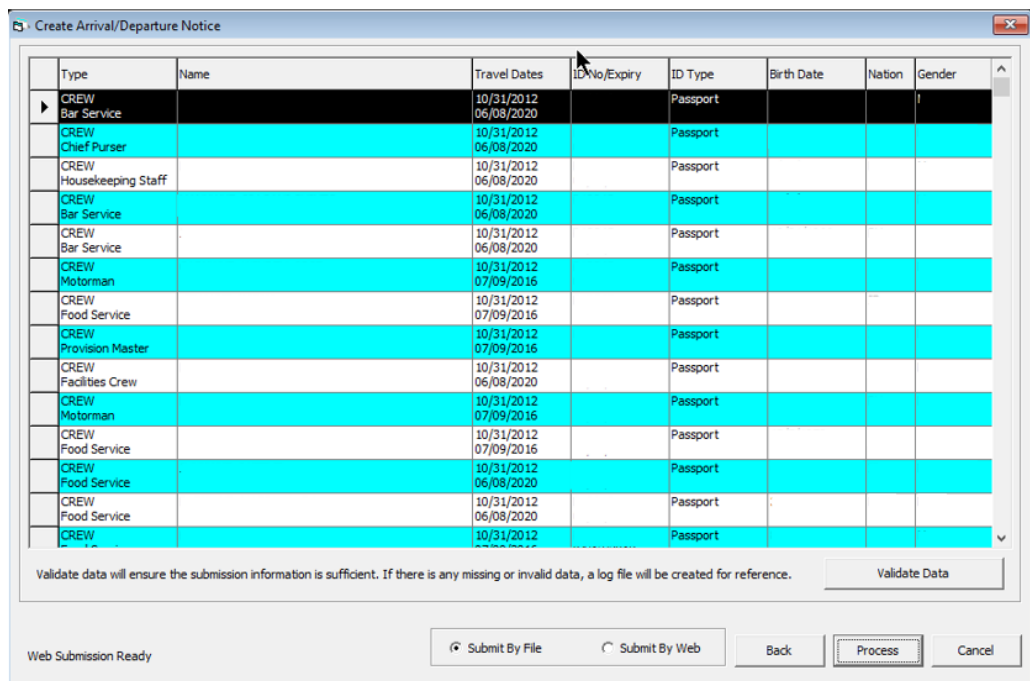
Create Arrival/Departure Notice

| | Type | Name | Travel Dates | ID No/Expiry | ID Type | Birth Date | Nation | Gender |
|---|---|---|---|---|---|---|---|---|
| ▶ | CREW Bar Service | | 10/31/2012 06/08/2020 | | Passport | | | |
| | CREW Chief Purser | | 10/31/2012 06/08/2020 | | Passport | | | |
| | CREW Housekeeping Staff | | 10/31/2012 06/08/2020 | | Passport | | | |
| | CREW Bar Service | | 10/31/2012 06/08/2020 | | Passport | | | |
| | CREW Bar Service | | 10/31/2012 06/08/2020 | | Passport | | | |
| | CREW Motorman | | 10/31/2012 07/09/2016 | | Passport | | | |
| | CREW Food Service | | 10/31/2012 07/09/2016 | | Passport | | | |
| | CREW Provision Master | | 10/31/2012 07/09/2016 | | Passport | | | |
| | CREW Facilities Crew | | 10/31/2012 06/08/2020 | | Passport | | | |
| | CREW Motorman | | 10/31/2012 07/09/2016 | | Passport | | | |
| | CREW Food Service | | 10/31/2012 07/09/2016 | | Passport | | | |
| | CREW Food Service | | 10/31/2012 06/08/2020 | | Passport | | | |
| | CREW Food Service | | 10/31/2012 06/08/2020 | | Passport | | | |
| | CREW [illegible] | | 10/31/2012 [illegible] | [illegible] | Passport | | | |

Validate data will ensure the submission information is sufficient. If there is any missing or invalid data, a log file will be created for reference.

Validate Data

Web Submission Ready

Submit By File

Submit By Web

Back

Process

Cancel